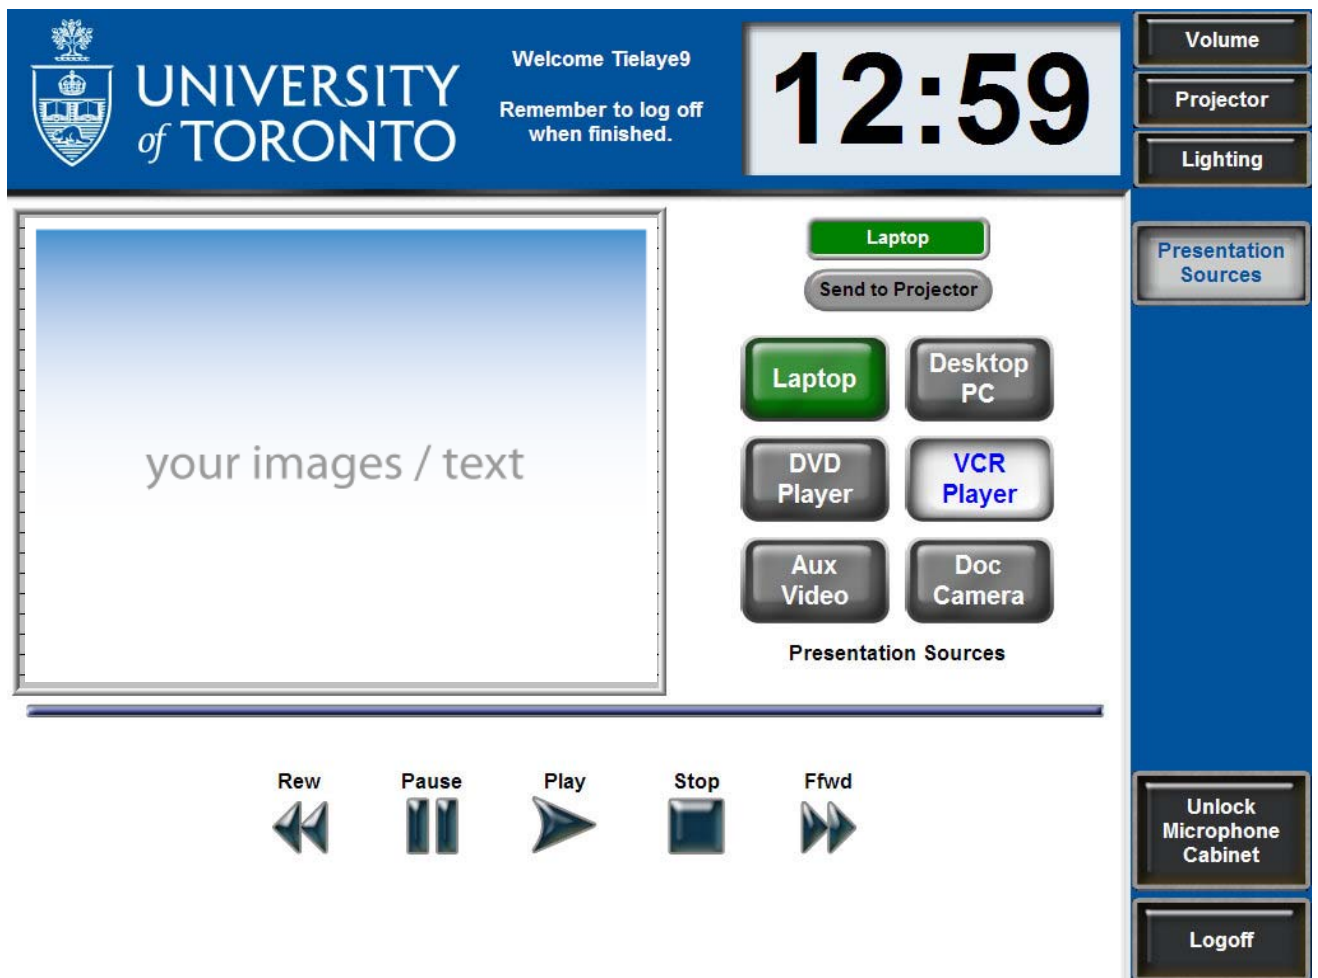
UNIVERSITY of TORONTO

Welcome Tielaye9

Remember to log off when finished.

12:59

Volume

Projector

Lighting

Presentation Sources

your images / text

Laptop

Send to Projector

Laptop

Desktop PC

DVD Player

VCR Player

Aux Video

Doc Camera

Presentation Sources

Rew

Pause

Play

Stop

Ffwd

Unlock Microphone Cabinet

Logoff